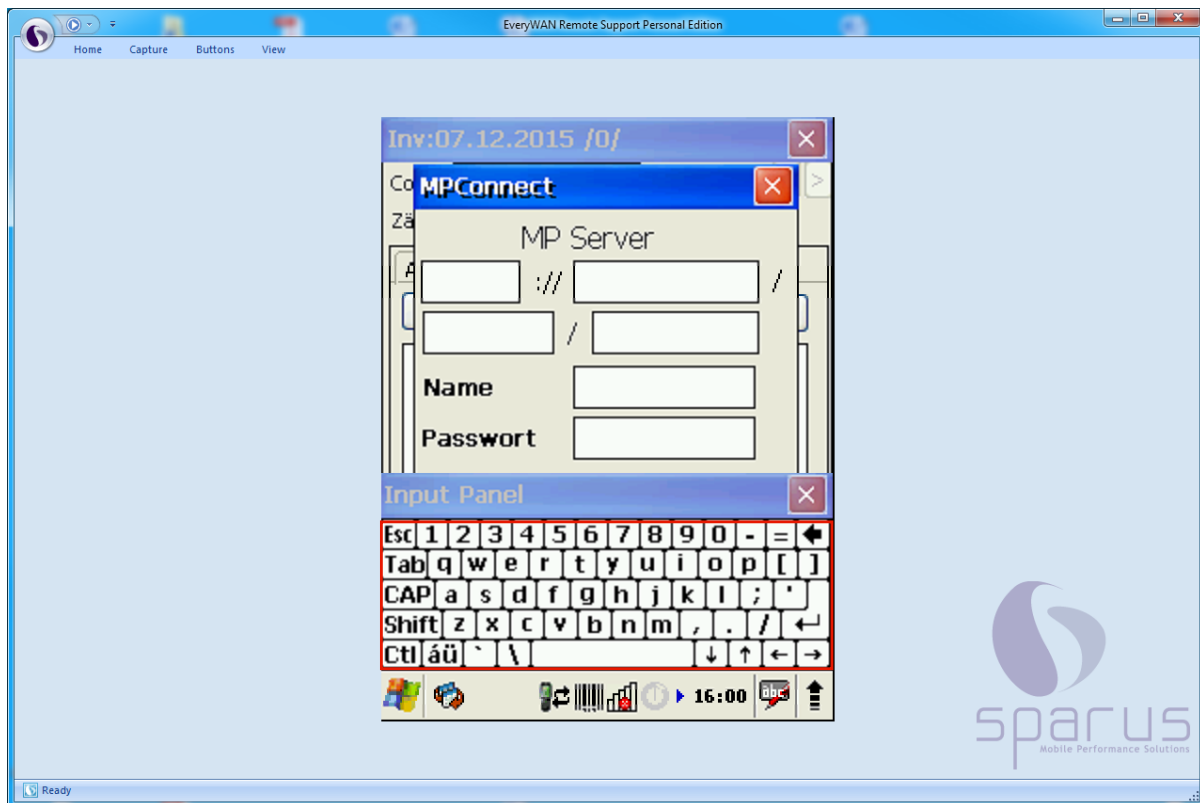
EveryWAN Remote Support Personal Edition

Home Capture Buttons View

Inv:07.12.2015 /0/

Co

Zä

A

MPConnect

MP Server

:// /

/

Name

Passwort

Input Panel

| Esc | 1 | 2 | 3 | 4 | 5 | 6 | 7 | 8 | 9 | 0 | - | = | ← |
|---|---|---|---|---|---|---|---|---|---|---|---|---|---|
| Tab | q | w | e | r | t | y | u | i | o | p | [ | ] | |
| CAP | a | s | d | f | g | h | j | k | l | ; | ' | | |
| Shift | z | x | c | v | b | n | m | , | . | / | ↵ | | |
| Ctl | áü | ` | \ | | ↓ | ↑ | ← | → | | | | | |

16:00

sparus
Mobile Performance Solutions

Ready